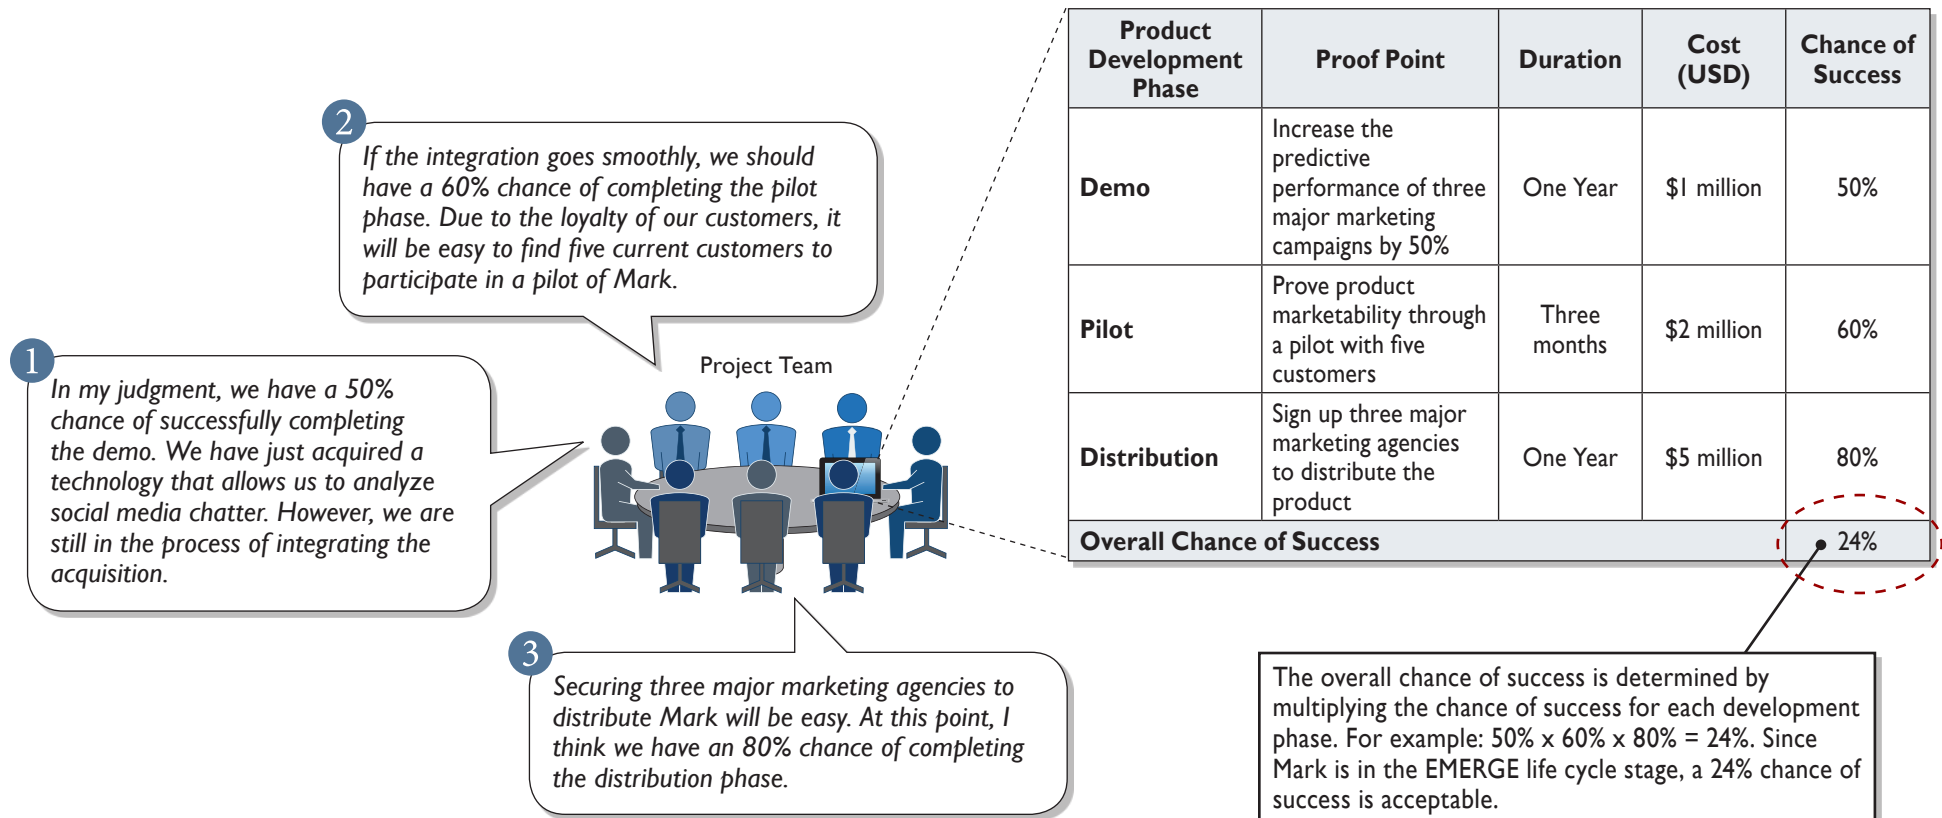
2

If the integration goes smoothly, we should have a 60% chance of completing the pilot phase. Due to the loyalty of our customers, it will be easy to find five current customers to participate in a pilot of Mark.

1

In my judgment, we have a 50% chance of successfully completing the demo. We have just acquired a technology that allows us to analyze social media chatter. However, we are still in the process of integrating the acquisition.

Project Team

3

Securing three major marketing agencies to distribute Mark will be easy. At this point, I think we have an 80% chance of completing the distribution phase.

| Product Development Phase | Proof Point | Duration | Cost (USD) | Chance of Success |
|---|---|---|---|---|
| Demo | Increase the predictive performance of three major marketing campaigns by 50% | One Year | \$1 million | 50% |
| Pilot | Prove product marketability through a pilot with five customers | Three months | \$2 million | 60% |
| Distribution | Sign up three major marketing agencies to distribute the product | One Year | \$5 million | 80% |
| Overall Chance of Success | | | | 24% |

The overall chance of success is determined by multiplying the chance of success for each development phase. For example: 50% x 60% x 80% = 24%. Since Mark is in the EMERGE life cycle stage, a 24% chance of success is acceptable.